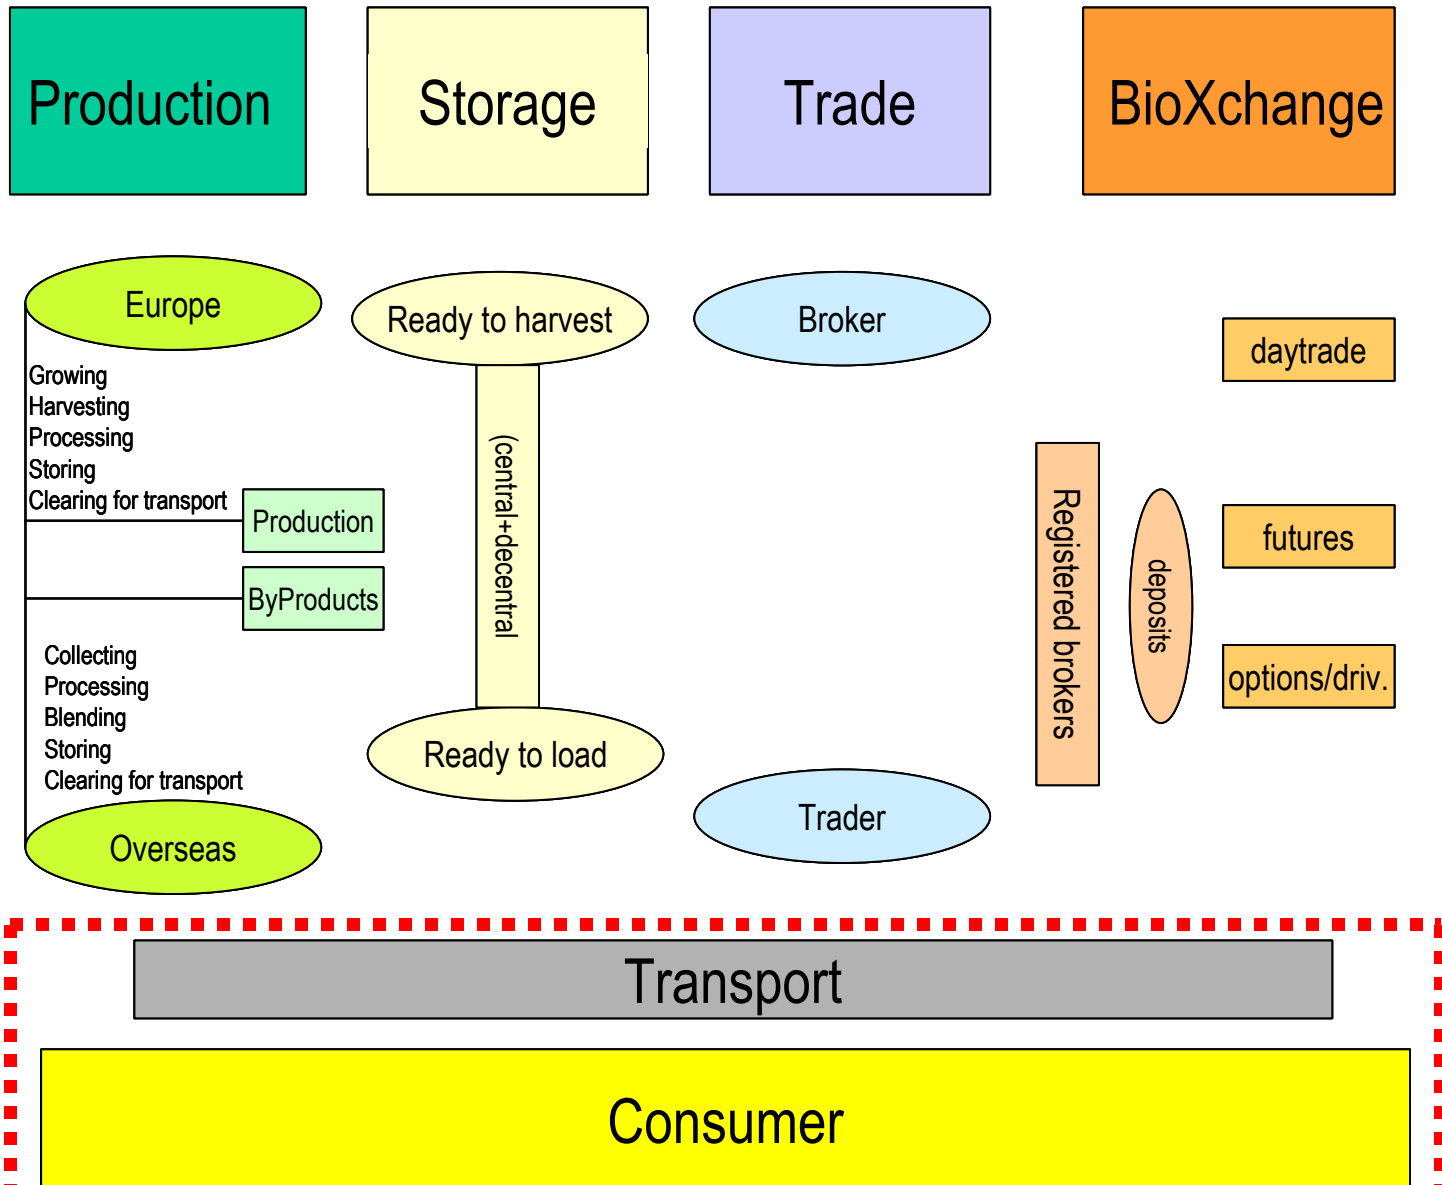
Production

Storage

Trade

BioXchange

Europe

Growing
Harvesting
Processing
Storing
Clearing for transport

Production

ByProducts

Collecting
Processing
Blending
Storing
Clearing for transport

Overseas

Ready to harvest

(central+decentral)

Ready to load

Broker

Trader

Registered brokers

deposits

daytrade

futures

options/driv.

Transport

Consumer